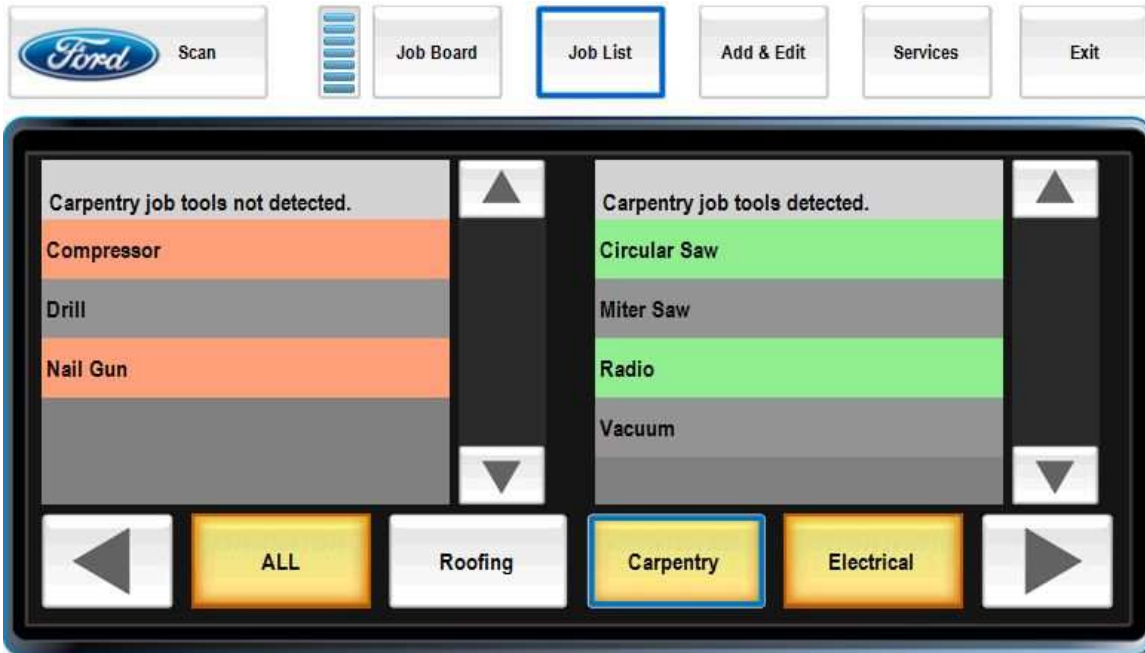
Ford Scan

Job Board

Job List

Add & Edit

Services

Exit

Carpentry job tools not detected.

Compressor

Drill

Nail Gun

Carpentry job tools detected.

Circular Saw

Miter Saw

Radio

Vacuum

ALL

Roofing

Carpentry

Electrical